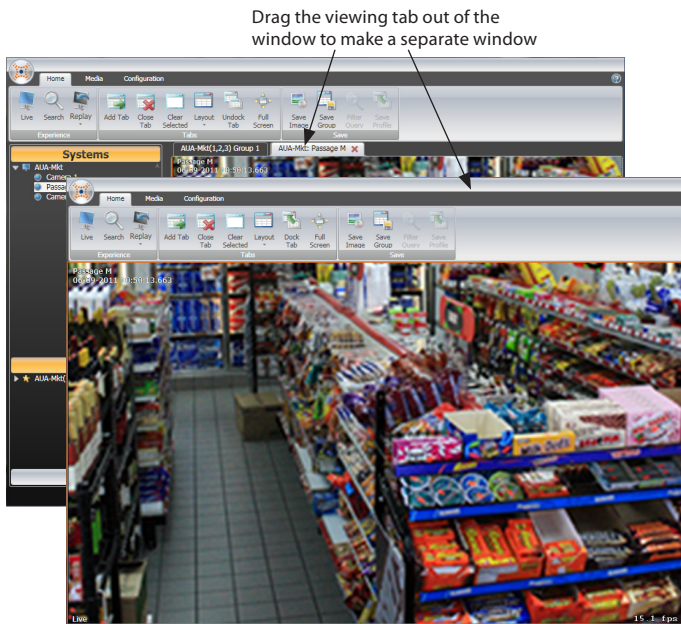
Drag the viewing tab out of the window to make a separate window

Home Media Configuration

Live Search Replay Add Tab Close Tab Clear Selected Layout Undock Tab Full Screen Save Image Save Group Filter Users Save Profile

Experience Tabs Save

Systems

AUA-Mkt

Camera 1

Passa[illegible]

Camer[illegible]

AUA-Mkt(1,2,3) Group 1

AUA-Mkt: Passage M

Passage M

06-09-2011 10:59:13.667

AUA-Mkt([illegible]

Home Media Configuration

Live Search Replay Add Tab Close Tab Clear Selected Layout Dock Tab Full Screen Save Image Save Group Filter Users Save Profile

Experience Tabs Save

Passage M

06-09-2011 10:59:13.667

Live

15.1 fps